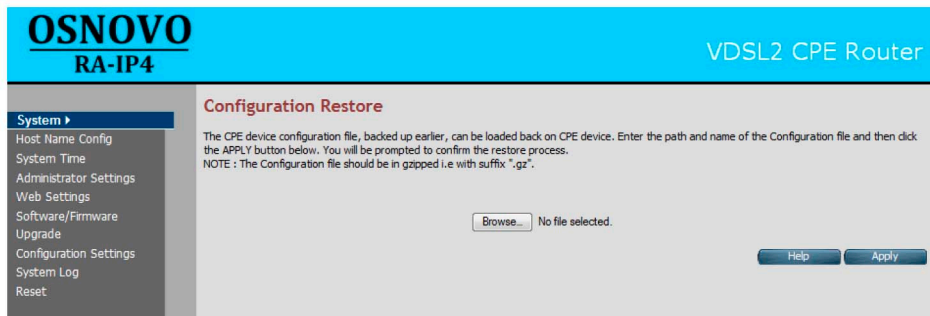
OSNOVO
RA-IP4

VDSL2 CPE Router

System ▸
Host Name Config
System Time
Administrator Settings
Web Settings
Software/Firmware Upgrade
Configuration Settings
System Log
Reset

Configuration Restore

The CPE device configuration file, backed up earlier, can be loaded back on CPE device. Enter the path and name of the Configuration file and then click the APPLY button below. You will be prompted to confirm the restore process.
NOTE : The Configuration file should be in gzipped i.e with suffix ".gz".

Browse... No file selected.

Help Apply